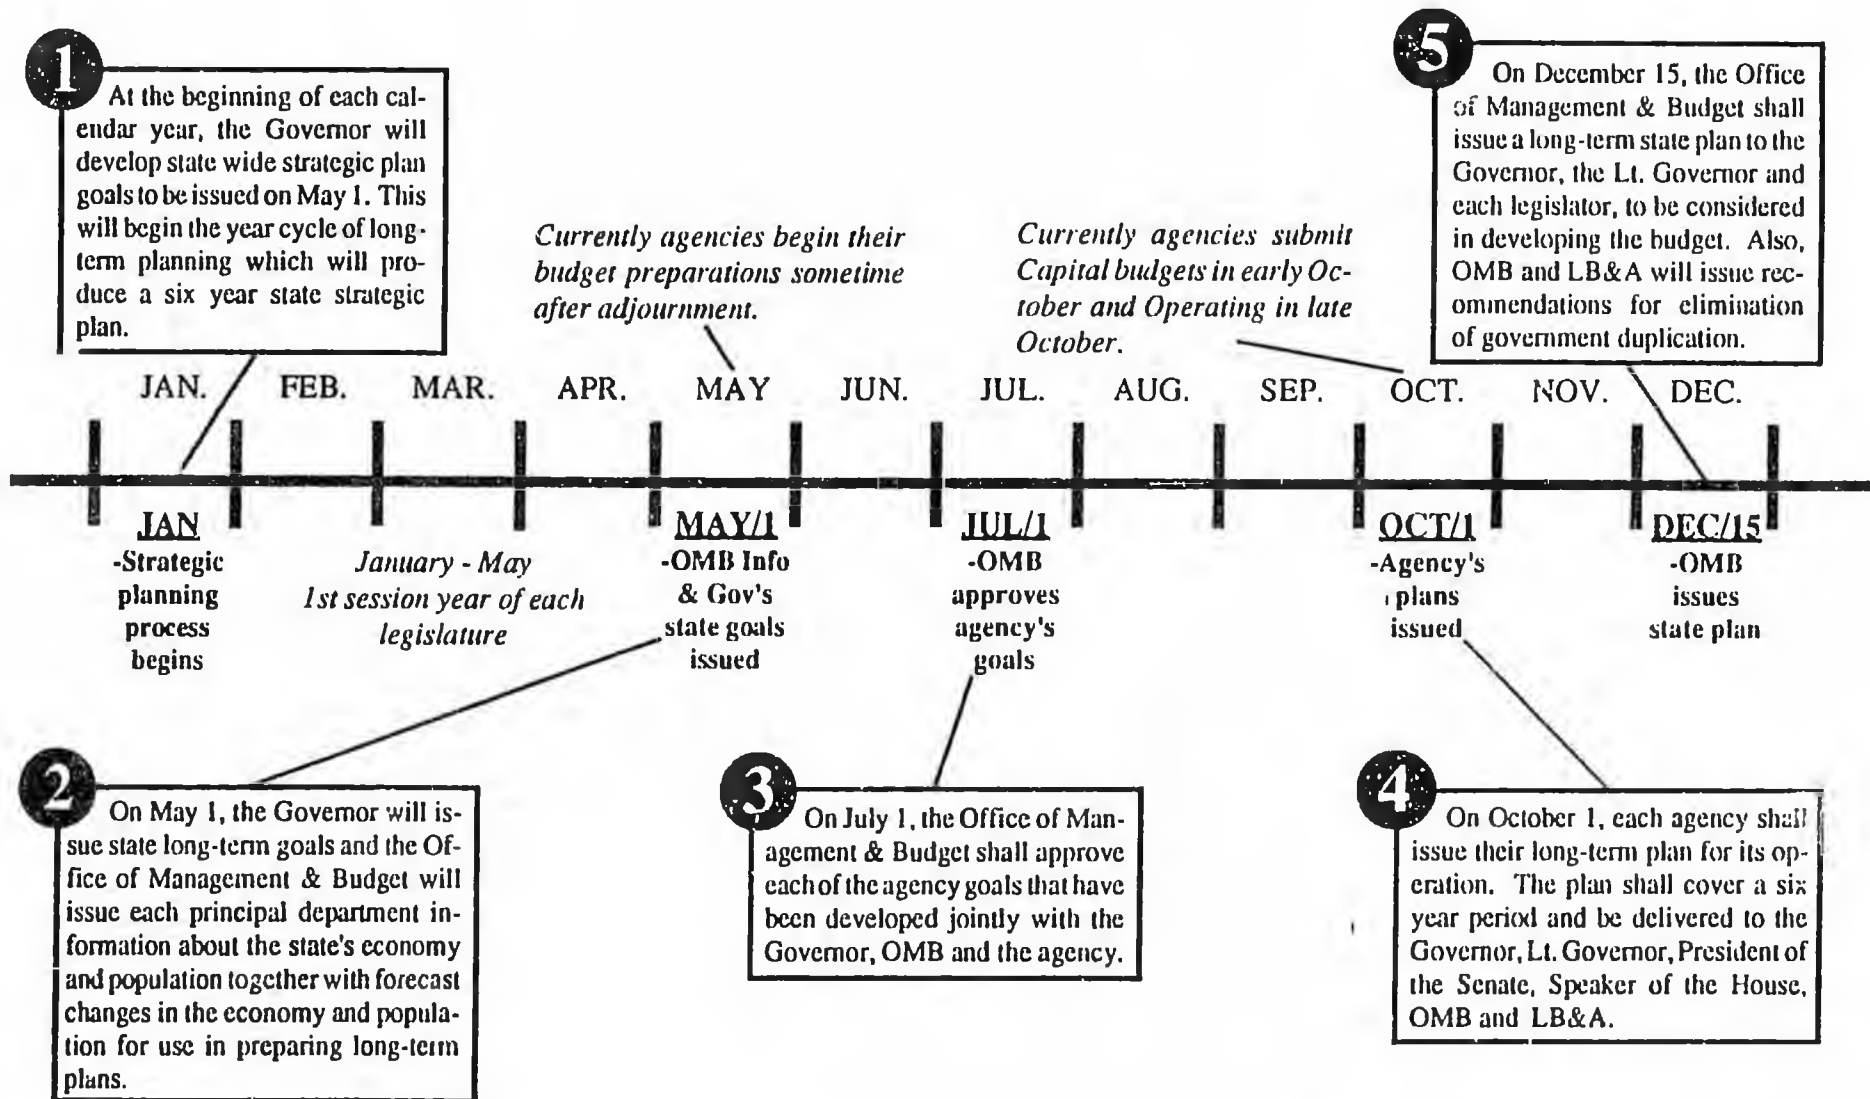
1

At the beginning of each calendar year, the Govemor will develop state wide strategic plan goals to be issued on May 1. This will begin the year cycle of long-term planning which will produce a six year state strategic plan.

Currently agencies begin their budget preparations sometime after adjournment.

Currently agencies submit Capital budgets in early October and Operating in late October.

5

On December 15, the Office of Management & Budget shall issue a long-term state plan to the Govemor, the Lt. Govemor and each legislator, to be considered in developing the budget. Also, OMB and LB&A will issue recommendations for elimination of government duplication.

JAN. FEB. MAR. APR. MAY JUN. JUL. AUG. SEP. OCT. NOV. DEC.

JAN
-Strategic planning process begins

January - May
1st session year of each legislature

MAY/1
-OMB Info & Gov's state goals issued

JUL/1
-OMB approves agency's goals

OCT/1
-Agency's plans issued

DEC/15
-OMB issues state plan

2

On May 1, the Govemor will issue state long-term goals and the Office of Management & Budget will issue each principal department information about the state's economy and population together with forecast changes in the economy and population for use in preparing long-term plans.

3

On July 1, the Office of Management & Budget shall approve each of the agency goals that have been developed jointly with the Govemor, OMB and the agency.

4

On October 1, each agency shall issue their long-term plan for its operation. The plan shall cover a six year period and be delivered to the Governor, Lt. Governor, President of the Senate, Speaker of the House, OMB and LB&A.